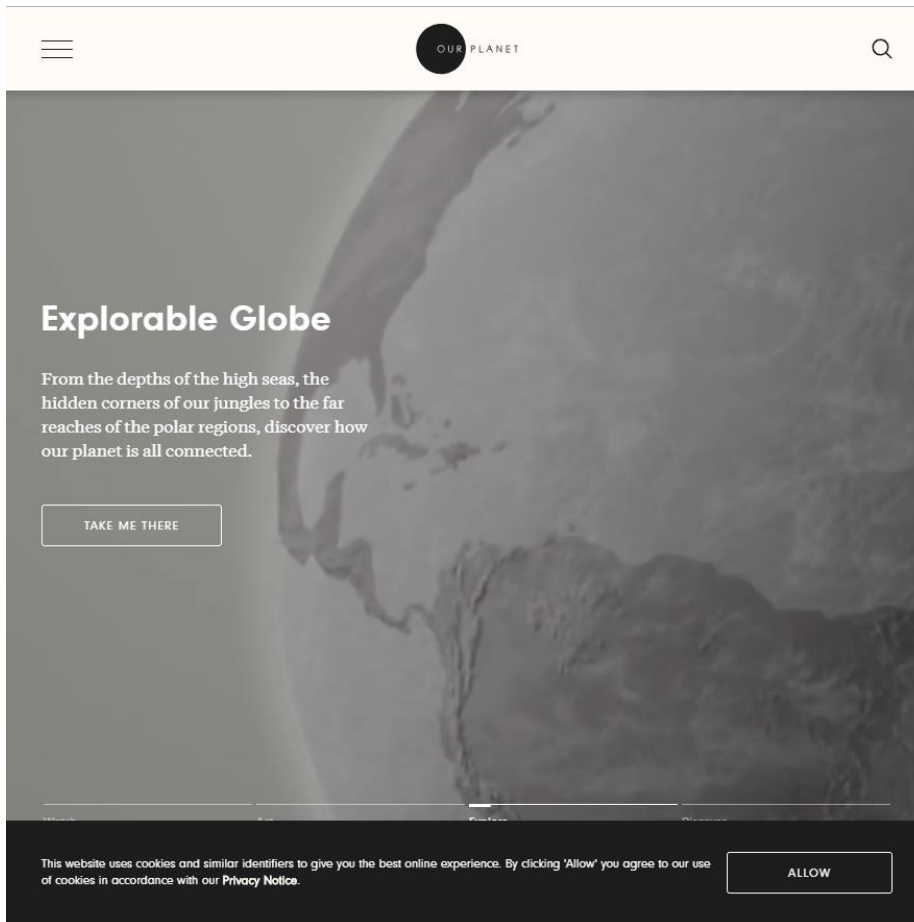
OUR PLANET

Explorable Globe

From the depths of the high seas, the hidden corners of our jungles to the far reaches of the polar regions, discover how our planet is all connected.

TAKE ME THERE

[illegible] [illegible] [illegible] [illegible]

This website uses cookies and similar identifiers to give you the best online experience. By clicking 'Allow' you agree to our use of cookies in accordance with our Privacy Notice.

ALLOW